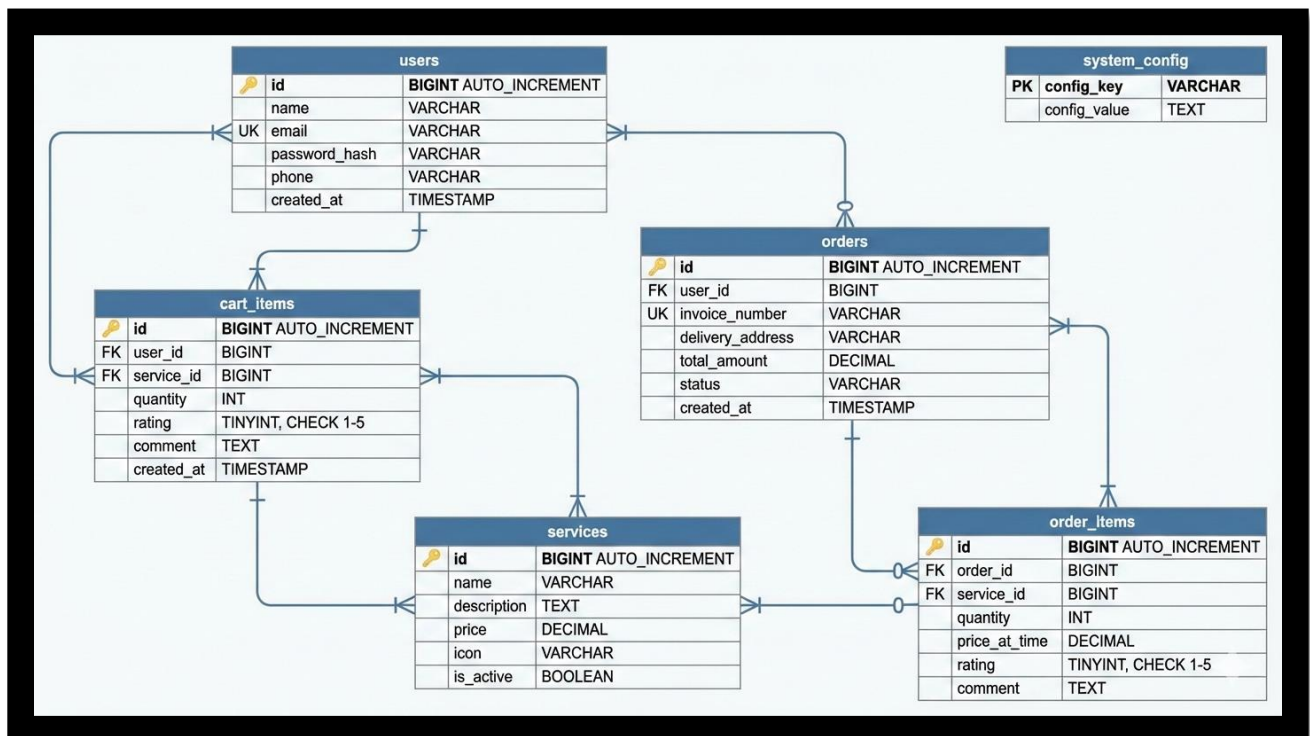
users

| | id | BIGINT AUTO_INCREMENT |
|---|---|---|
| | name | VARCHAR |
| UK | email | VARCHAR |
| | password_hash | VARCHAR |
| | phone | VARCHAR |
| | created_at | TIMESTAMP |

system_config

| PK | config_key | VARCHAR |
|---|---|---|
| | config_value | TEXT |

orders

| | id | BIGINT AUTO_INCREMENT |
|---|---|---|
| FK | user_id | BIGINT |
| UK | invoice_number | VARCHAR |
| | delivery_address | VARCHAR |
| | total_amount | DECIMAL |
| | status | VARCHAR |
| | created_at | TIMESTAMP |

cart_items

| | id | BIGINT AUTO_INCREMENT |
|---|---|---|
| FK | user_id | BIGINT |
| FK | service_id | BIGINT |
| | quantity | INT |
| | rating | TINYINT, CHECK 1-5 |
| | comment | TEXT |
| | created_at | TIMESTAMP |

services

| | id | BIGINT AUTO_INCREMENT |
|---|---|---|
| | name | VARCHAR |
| | description | TEXT |
| | price | DECIMAL |
| | icon | VARCHAR |
| | is_active | BOOLEAN |

order_items

| | id | BIGINT AUTO_INCREMENT |
|---|---|---|
| FK | order_id | BIGINT |
| FK | service_id | BIGINT |
| | quantity | INT |
| | price_at_time | DECIMAL |
| | rating | TINYINT, CHECK 1-5 |
| | comment | TEXT |